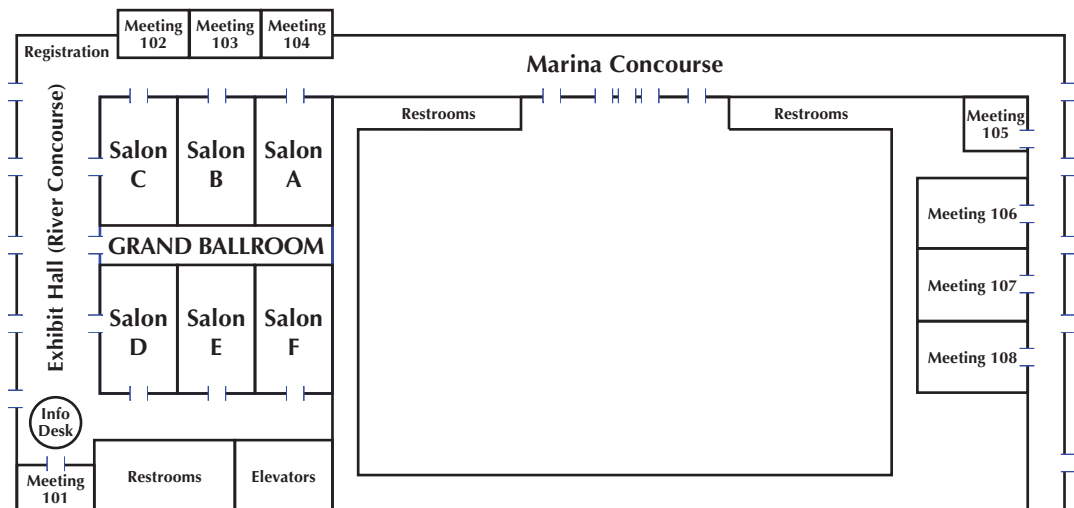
Meeting 102
Meeting 103
Meeting 104
Registration
Marina Concourse
Exhibit Hall (River Concourse)
Restrooms
Restrooms
Meeting 105
Salon C
Salon B
Salon A
GRAND BALLROOM
Salon D
Salon E
Salon F
Meeting 106
Meeting 107
Meeting 108
Info Desk
Meeting 101
Restrooms
Elevators